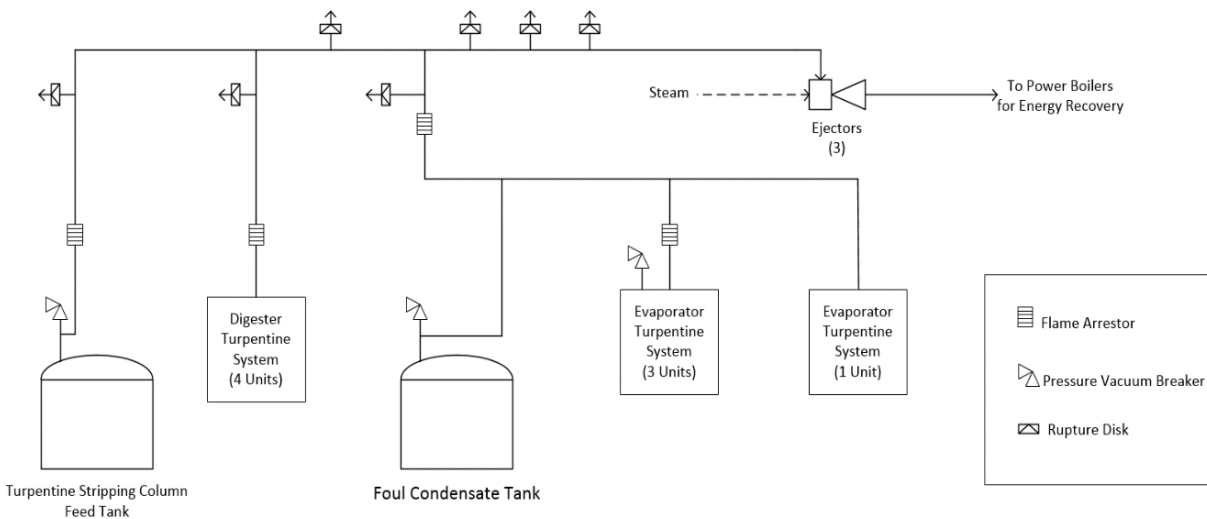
Steam

Ejectors
(3)

To Power Boilers
for Energy Recovery

Digester
Turpentine
System
(4 Units)

Evaporator
Turpentine
System
(3 Units)

Evaporator
Turpentine
System
(1 Unit)

Flame Arrestor

Pressure Vacuum Breaker

Rupture Disk

Turpentine Stripping Column
Feed Tank

Foul Condensate Tank